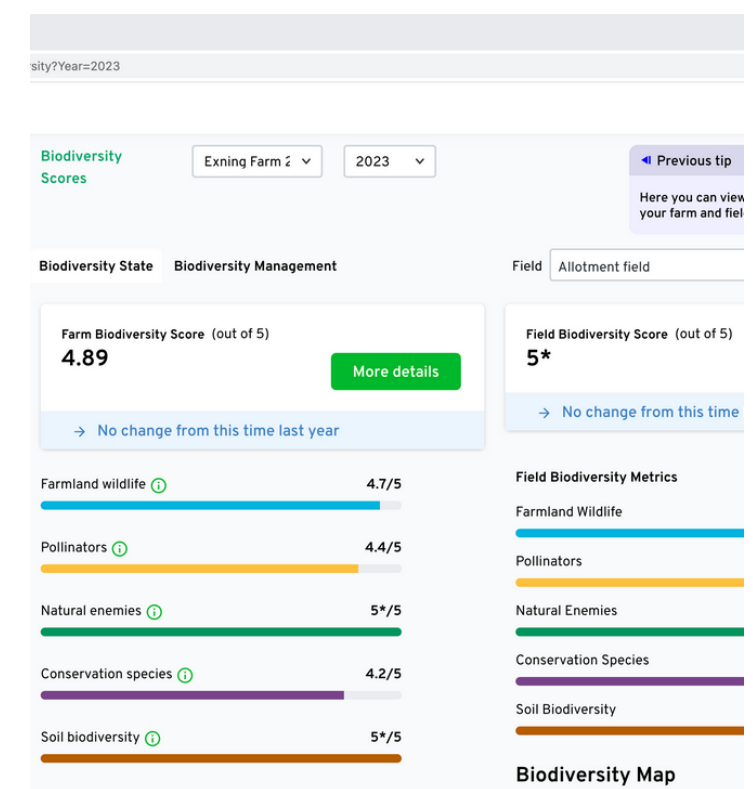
sity?Year=2023

Biodiversity Scores

Exning Farm 2

2023

Previous tip

Here you can view your farm and fiel

Biodiversity State

Biodiversity Management

Field

Allotment field

Farm Biodiversity Score (out of 5)

4.89

More details

→ No change from this time last year

Field Biodiversity Score (out of 5)

5*

→ No change from this time

Farmland wildlife 4.7/5

Pollinators 4.4/5

Natural enemies 5*/5

Conservation species 4.2/5

Soil biodiversity 5*/5

Field Biodiversity Metrics

Farmland Wildlife

Pollinators

Natural Enemies

Conservation Species

Soil Biodiversity

Biodiversity Map